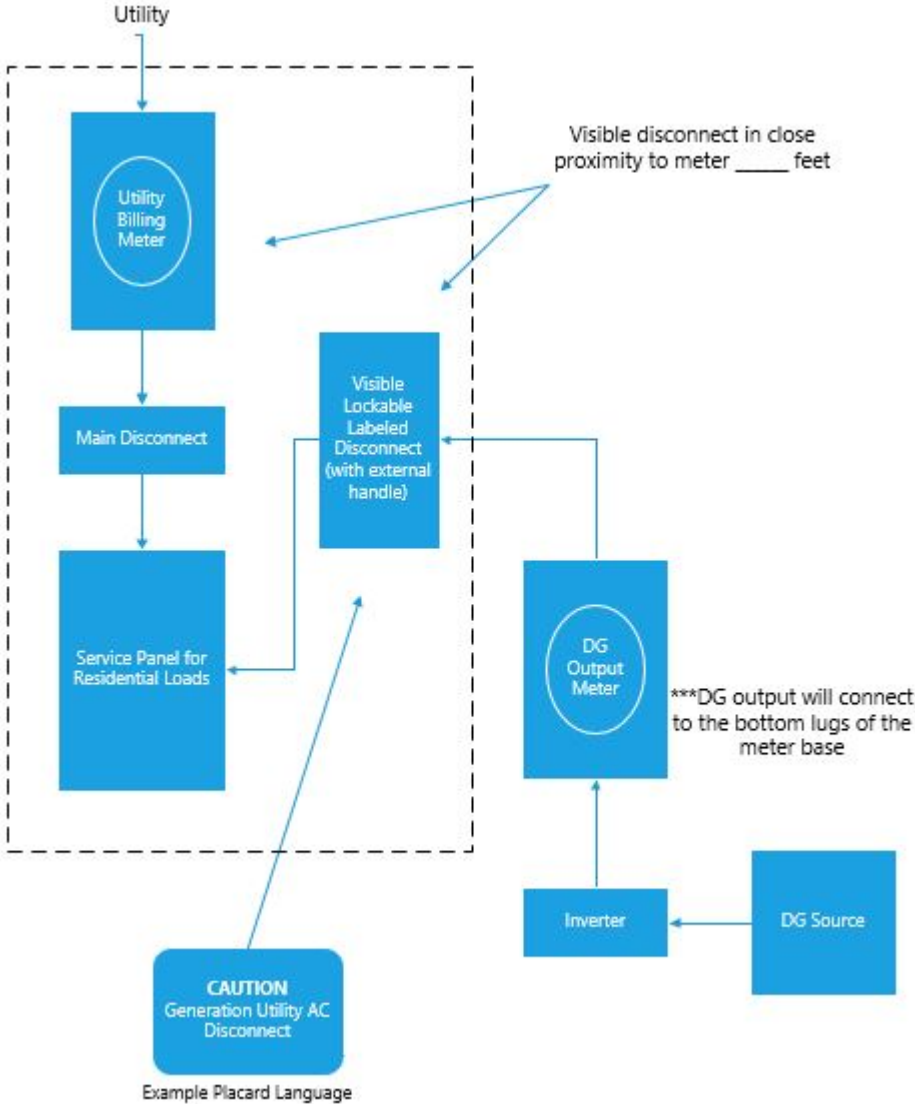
Utility

Utility Billing Meter

Visible disconnect in close proximity to meter _____ feet

Visible Lockable Labeled Disconnect (with external handle)

Main Disconnect

Service Panel for Residential Loads

DG Output Meter

***DG output will connect to the bottom lugs of the meter base

Inverter

DG Source

CAUTION
Generation Utility AC Disconnect

Example Placard Language